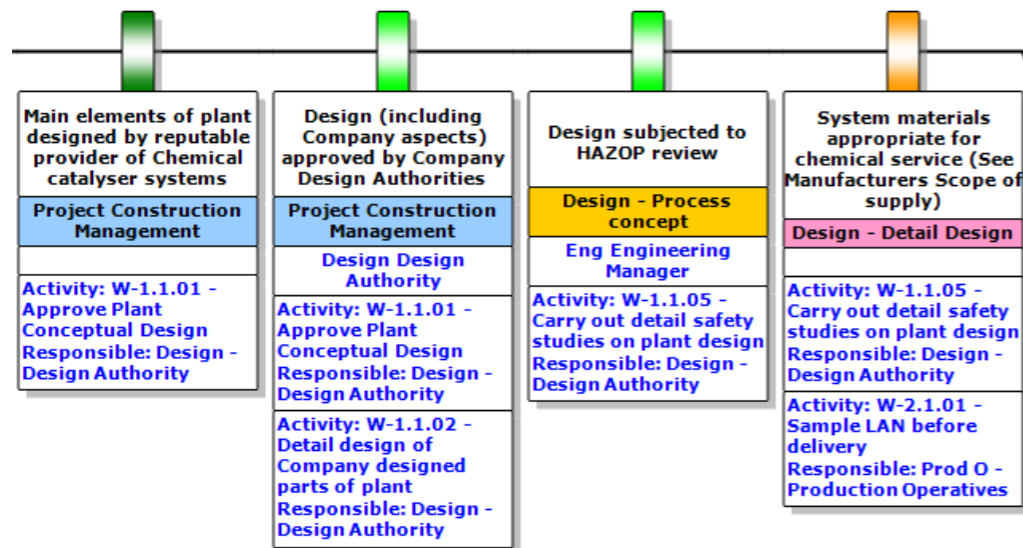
Main elements of plant designed by reputable provider of Chemical catalyser systems

Project Construction Management

Activity: W-1.1.01 - Approve Plant Conceptual Design
Responsible: Design - Design Authority

Design (including Company aspects) approved by Company Design Authorities

Project Construction Management

Design Design Authority

Activity: W-1.1.01 - Approve Plant Conceptual Design
Responsible: Design - Design Authority

Activity: W-1.1.02 - Detail design of Company designed parts of plant
Responsible: Design - Design Authority

Design subjected to HAZOP review

Design - Process concept

Eng Engineering Manager

Activity: W-1.1.05 - Carry out detail safety studies on plant design
Responsible: Design - Design Authority

System materials appropriate for chemical service (See Manufacturers Scope of supply)

Design - Detail Design

Activity: W-1.1.05 - Carry out detail safety studies on plant design
Responsible: Design - Design Authority

Activity: W-2.1.01 - Sample LAN before delivery
Responsible: Prod O - Production Operatives